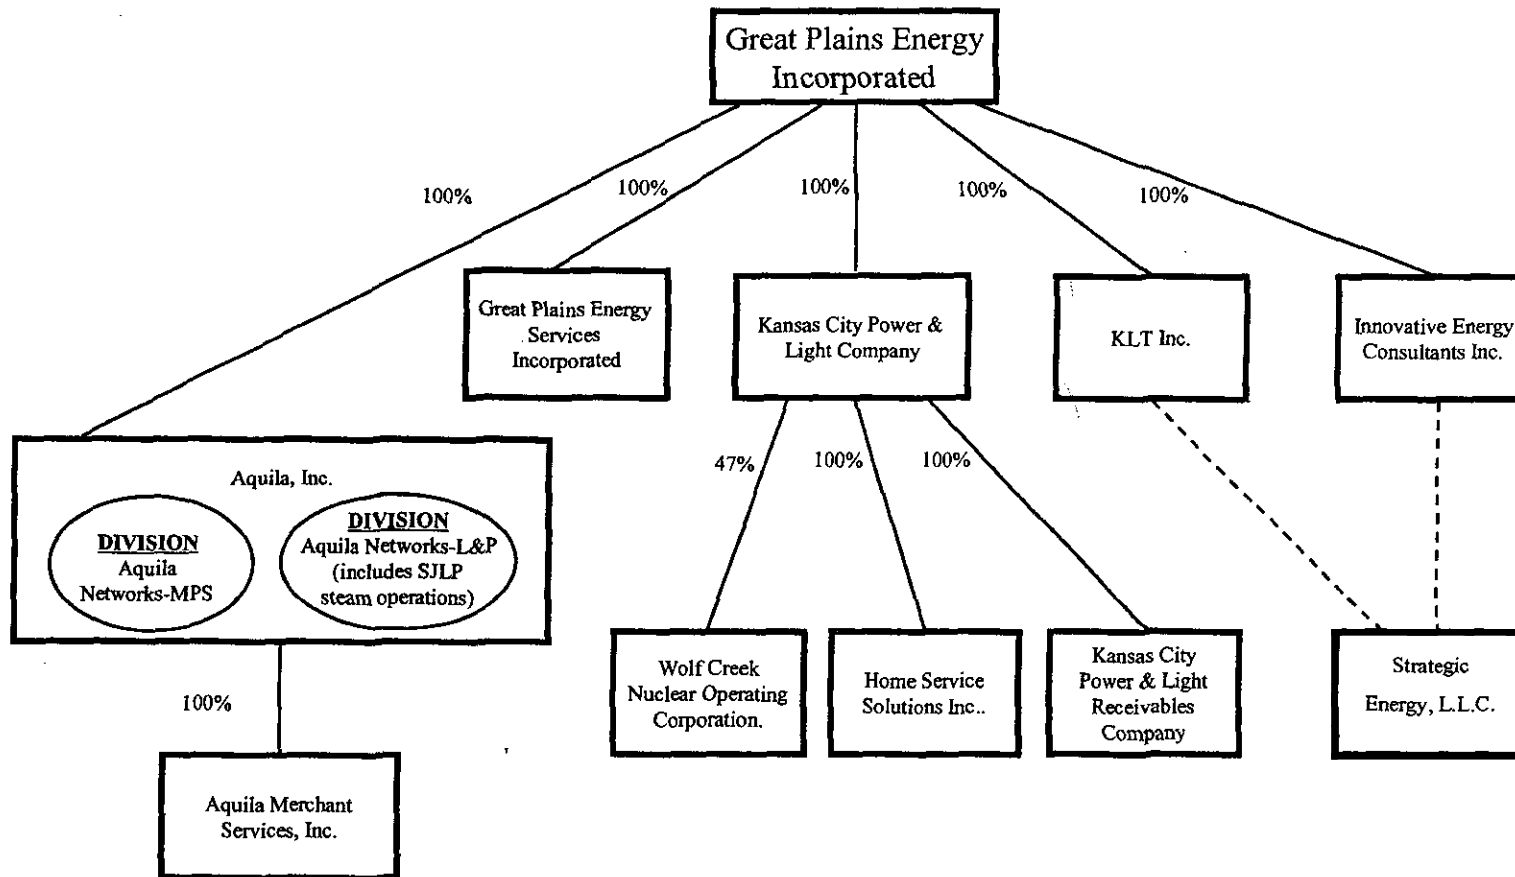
Great Plains Energy Incorporated

100%

100%

100%

100%

100%

Great Plains Energy Services Incorporated

Kansas City Power & Light Company

KLT Inc.

Innovative Energy Consultants Inc.

Aquila, Inc.

DIVISION
Aquila Networks-MPS

DIVISION
Aquila Networks-L&P (includes SJLP steam operations)

47%

100%

100%

100%

Aquila Merchant Services, Inc.

Wolf Creek Nuclear Operating Corporation.

Home Service Solutions Inc..

Kansas City Power & Light Receivables Company

Strategic Energy, L.L.C.